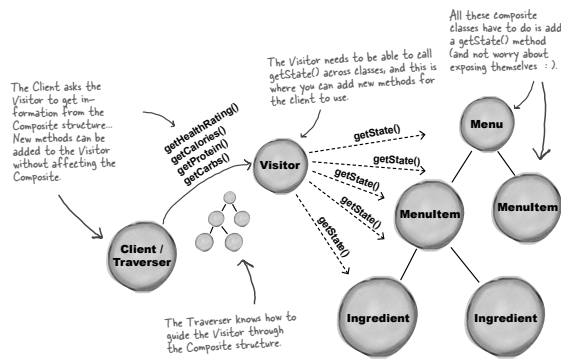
All these composite classes have to do is add a getState() method (and not worry about exposing themselves : ).

The Visitor needs to be able to call getState() across classes, and this is where you can add new methods for the client to use.

The Client asks the Visitor to get information from the Composite structure... New methods can be added to the Visitor without affecting the Composite.

getHealthRating()
getCalories()
getProtein()
getCarbs()

Visitor

getState()
getState()
getState()
getState()
getState()

Menu

MenuItem

MenuItem

Client / Traverser

Ingredient

Ingredient

The Traverser knows how to guide the Visitor through the Composite structure.